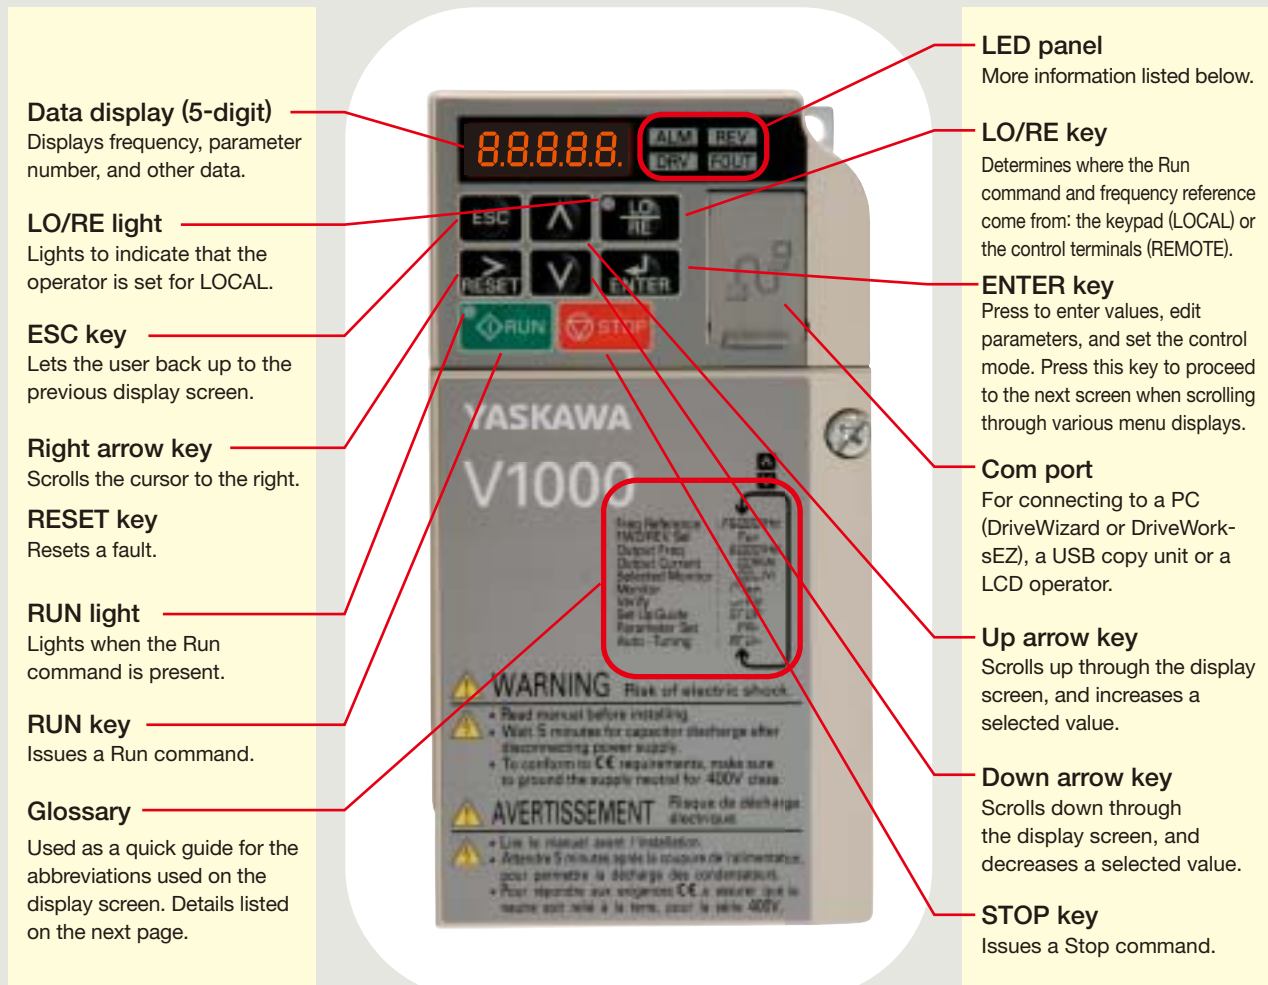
Data display (5-digit)
Displays frequency, parameter number, and other data.

LO/RE light
Lights to indicate that the operator is set for LOCAL.

ESC key
Lets the user back up to the previous display screen.

Right arrow key
Scrolls the cursor to the right.

RESET key
Resets a fault.

RUN light
Lights when the Run command is present.

RUN key
Issues a Run command.

Glossary
Used as a quick guide for the abbreviations used on the display screen. Details listed on the next page.

8.8.8.8.8.
ALM REV
DRV FOUT
ESC
LO RE
RESET
ENTER
RUN
STOP
YASKAWA
V1000
WARNING Risk of electric shock.
AVERTISSEMENT

LED panel
More information listed below.

LO/RE key
Determines where the Run command and frequency reference come from: the keypad (LOCAL) or the control terminals (REMOTE).

ENTER key
Press to enter values, edit parameters, and set the control mode. Press this key to proceed to the next screen when scrolling through various menu displays.

Com port
For connecting to a PC (DriveWizard or DriveWorksEZ), a USB copy unit or a LCD operator.

Up arrow key
Scrolls up through the display screen, and increases a selected value.

Down arrow key
Scrolls down through the display screen, and decreases a selected value.

STOP key
Issues a Stop command.